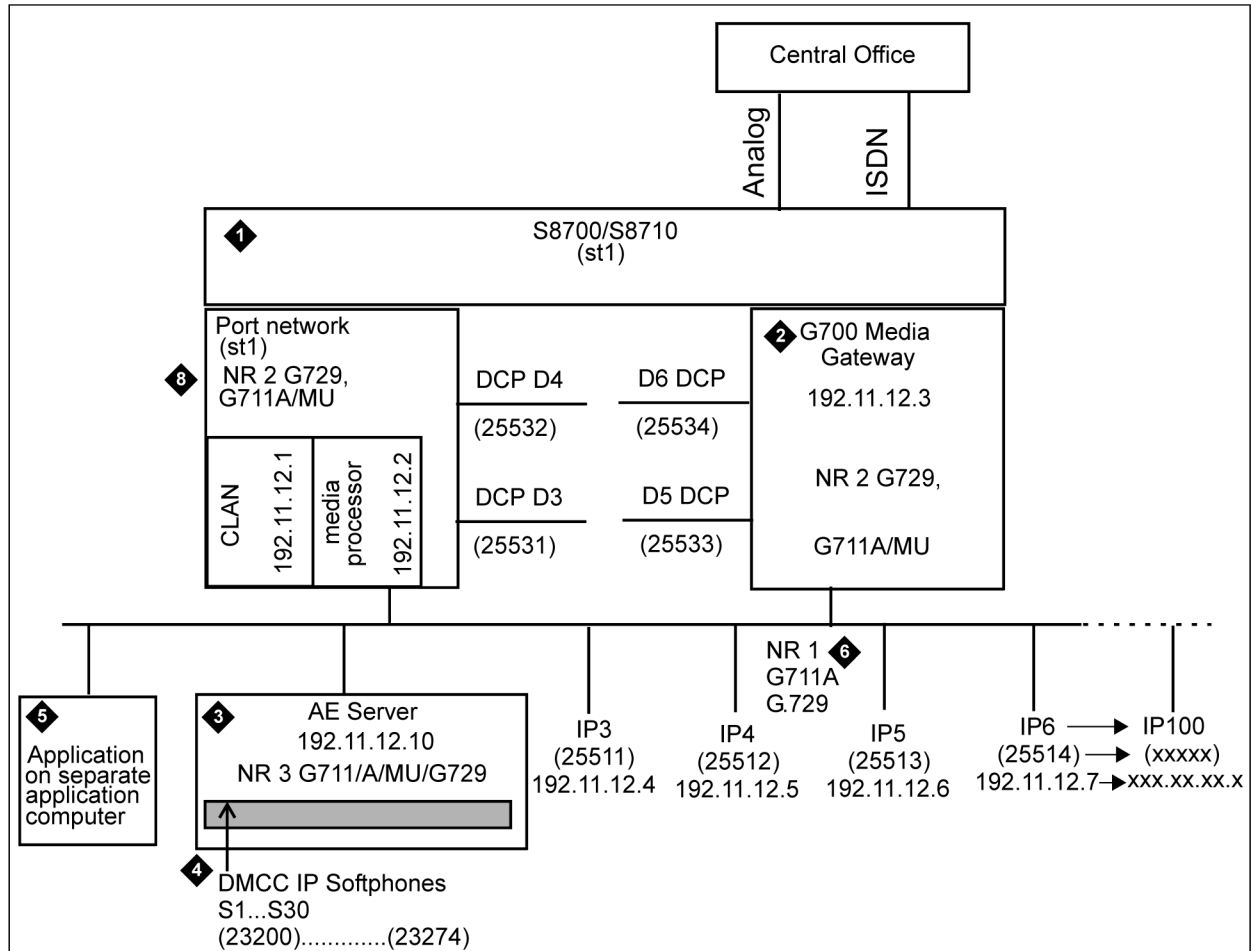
Central Office

Analog

ISDN

1

S8700/S8710
(st1)

Port network
(st1)
8
NR 2 G729,
G711A/MU

CLAN
192.11.12.1

media processor
192.11.12.2

DCP D4
(25532)

DCP D3
(25531)

D6 DCP
(25534)

D5 DCP
(25533)

2 G700 Media Gateway
192.11.12.3

NR 2 G729,

G711A/MU

NR 1 6
G711A
G.729

5
Application on separate application computer

3
AE Server
192.11.12.10
NR 3 G711/A/MU/G729

4
DMCC IP Softphones
S1...S30
(23200).............(23274)

IP3
(25511)
192.11.12.4

IP4
(25512)
192.11.12.5

IP5
(25513)
192.11.12.6

IP6 → IP100
(25514) → (xxxxx)
192.11.12.7 → xxx.xx.xx.x